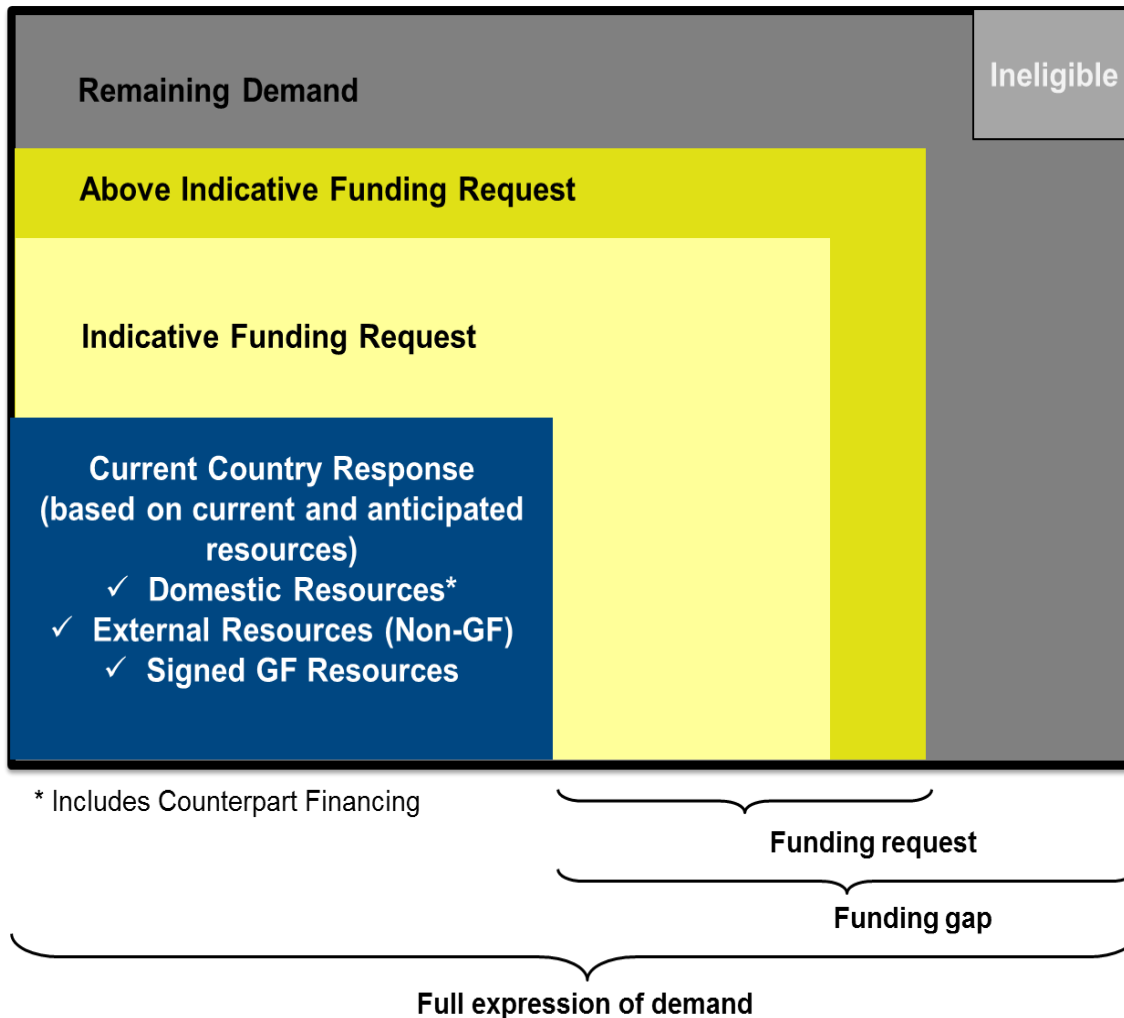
Remaining Demand

Ineligible

Above Indicative Funding Request

Indicative Funding Request

Current Country Response (based on current and anticipated resources)
✓ Domestic Resources*
✓ External Resources (Non-GF)
✓ Signed GF Resources

* Includes Counterpart Financing

Funding request

Funding gap

Full expression of demand